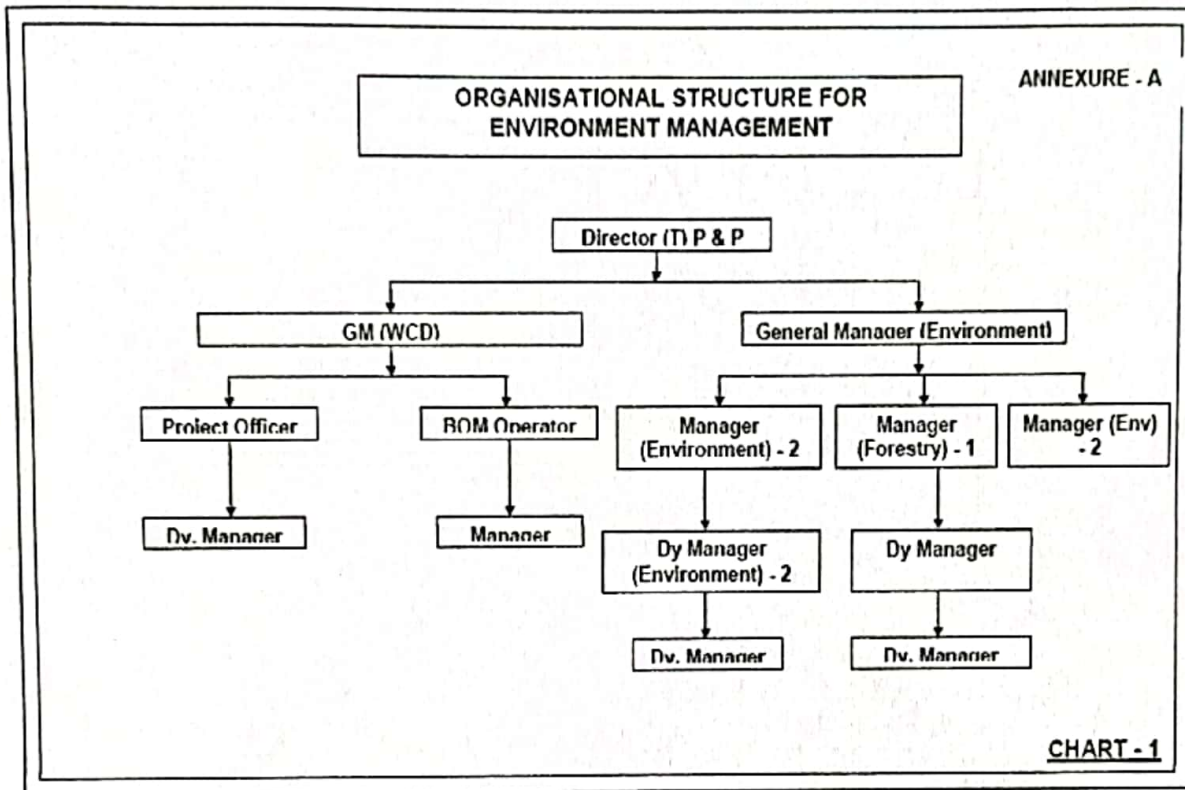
ANNEXURE - A

ORGANISATIONAL STRUCTURE FOR ENVIRONMENT MANAGEMENT

Director (T) P & P

GM (WCD)

General Manager (Environment)

Project Officer

BOM Operator

Manager (Environment) - 2

Manager (Forestry) - 1

Manager (Env) - 2

Dy. Manager

Manager

Dy Manager (Environment) - 2

Dy Manager

Dy. Manager

Dy. Manager

CHART - 1